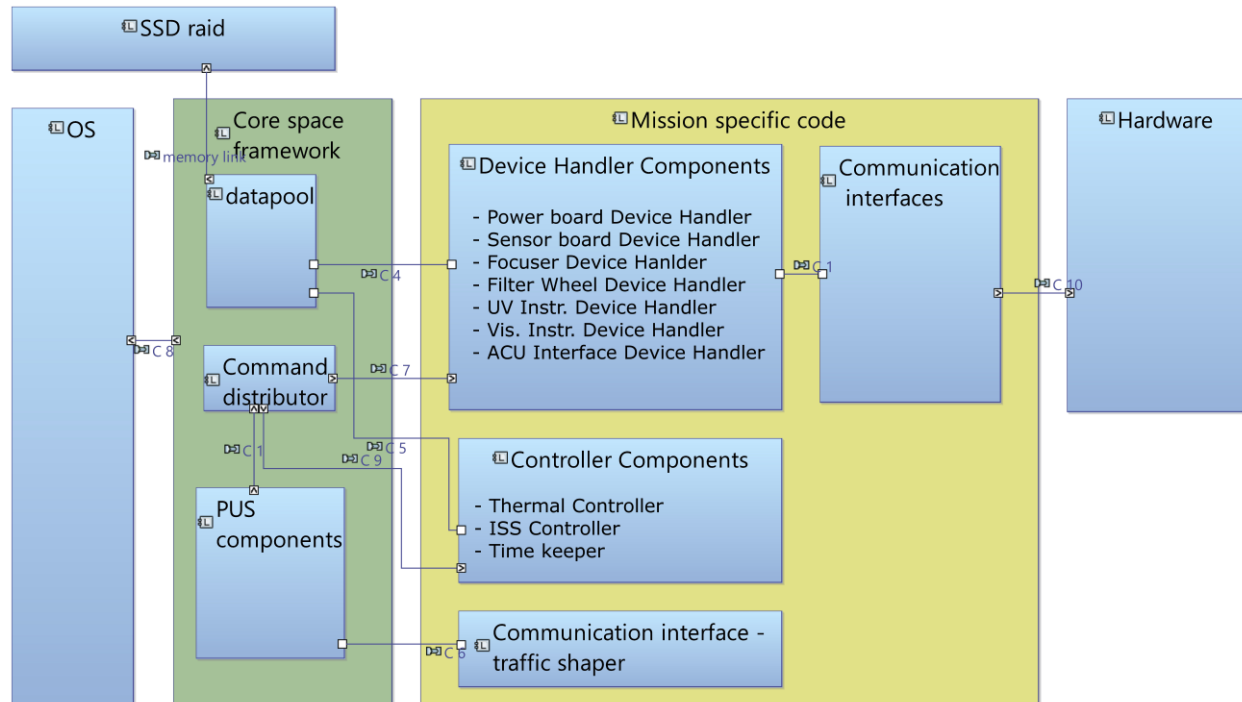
SSD raid

OS

Core space framework

memory link

datapool

C 8

Command distributor

C 1

PUS components

Mission specific code

Device Handler Components

- Power board Device Handler
- Sensor board Device Handler
- Focuser Device Hanlder
- Filter Wheel Device Handler
- UV Instr. Device Handler
- Vis. Instr. Device Handler
- ACU Interface Device Handler

C 4

C 7

C 5

C 9

Controller Components

- Thermal Controller
- ISS Controller
- Time keeper

Communication interface - traffic shaper

C 6

Communication interfaces

C 1

Hardware

C 10